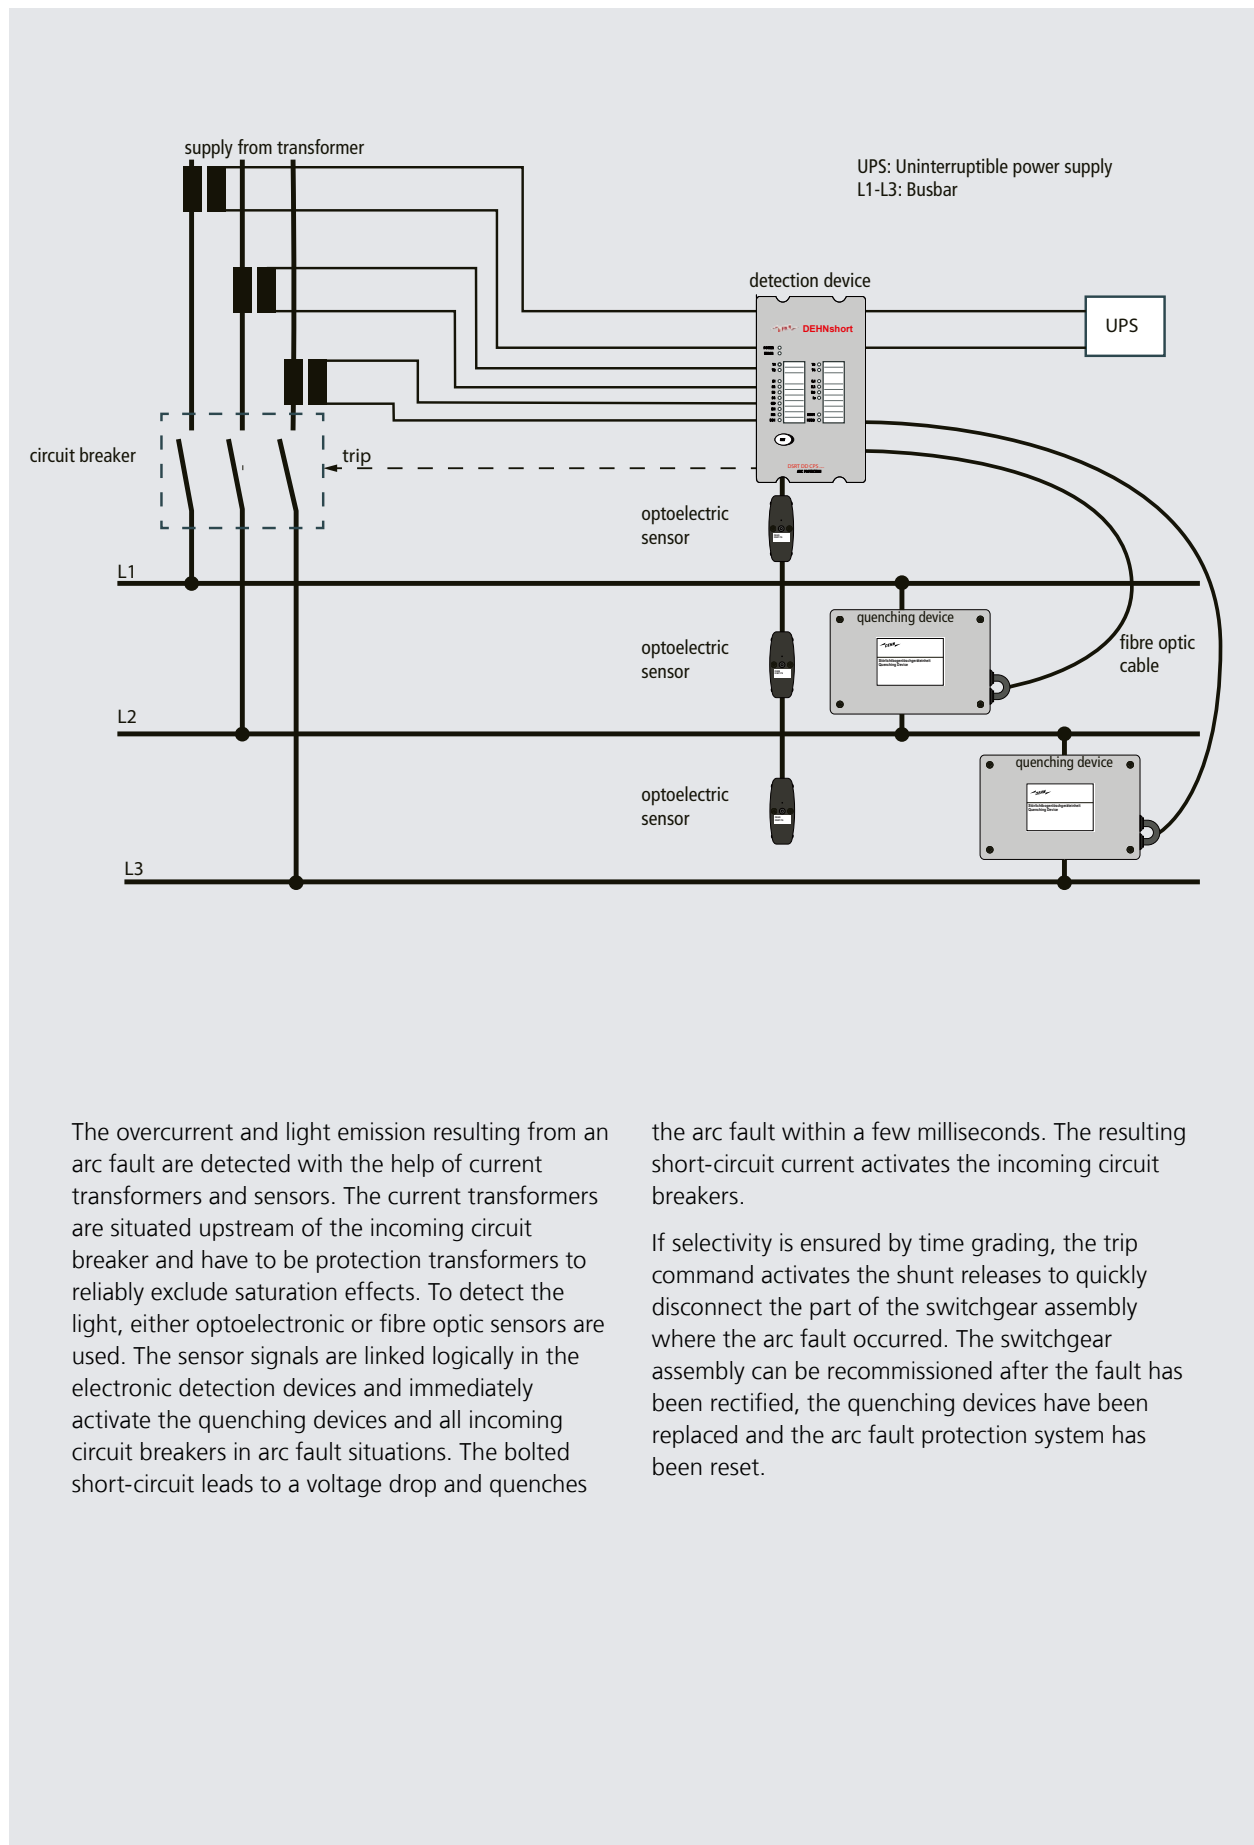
supply from transformer

UPS: Uninterruptible power supply
L1-L3: Busbar

detection device

DEHNshort

UPS

circuit breaker

trip

optoelectric sensor

L1

quenching device

optoelectric sensor

fibre optic cable

L2

quenching device

optoelectric sensor

L3

The overcurrent and light emission resulting from an arc fault are detected with the help of current transformers and sensors. The current transformers are situated upstream of the incoming circuit breaker and have to be protection transformers to reliably exclude saturation effects. To detect the light, either optoelectronic or fibre optic sensors are used. The sensor signals are linked logically in the electronic detection devices and immediately activate the quenching devices and all incoming circuit breakers in arc fault situations. The bolted short-circuit leads to a voltage drop and quenches the arc fault within a few milliseconds. The resulting short-circuit current activates the incoming circuit breakers.

If selectivity is ensured by time grading, the trip command activates the shunt releases to quickly disconnect the part of the switchgear assembly where the arc fault occurred. The switchgear assembly can be recommissioned after the fault has been rectified, the quenching devices have been replaced and the arc fault protection system has been reset.